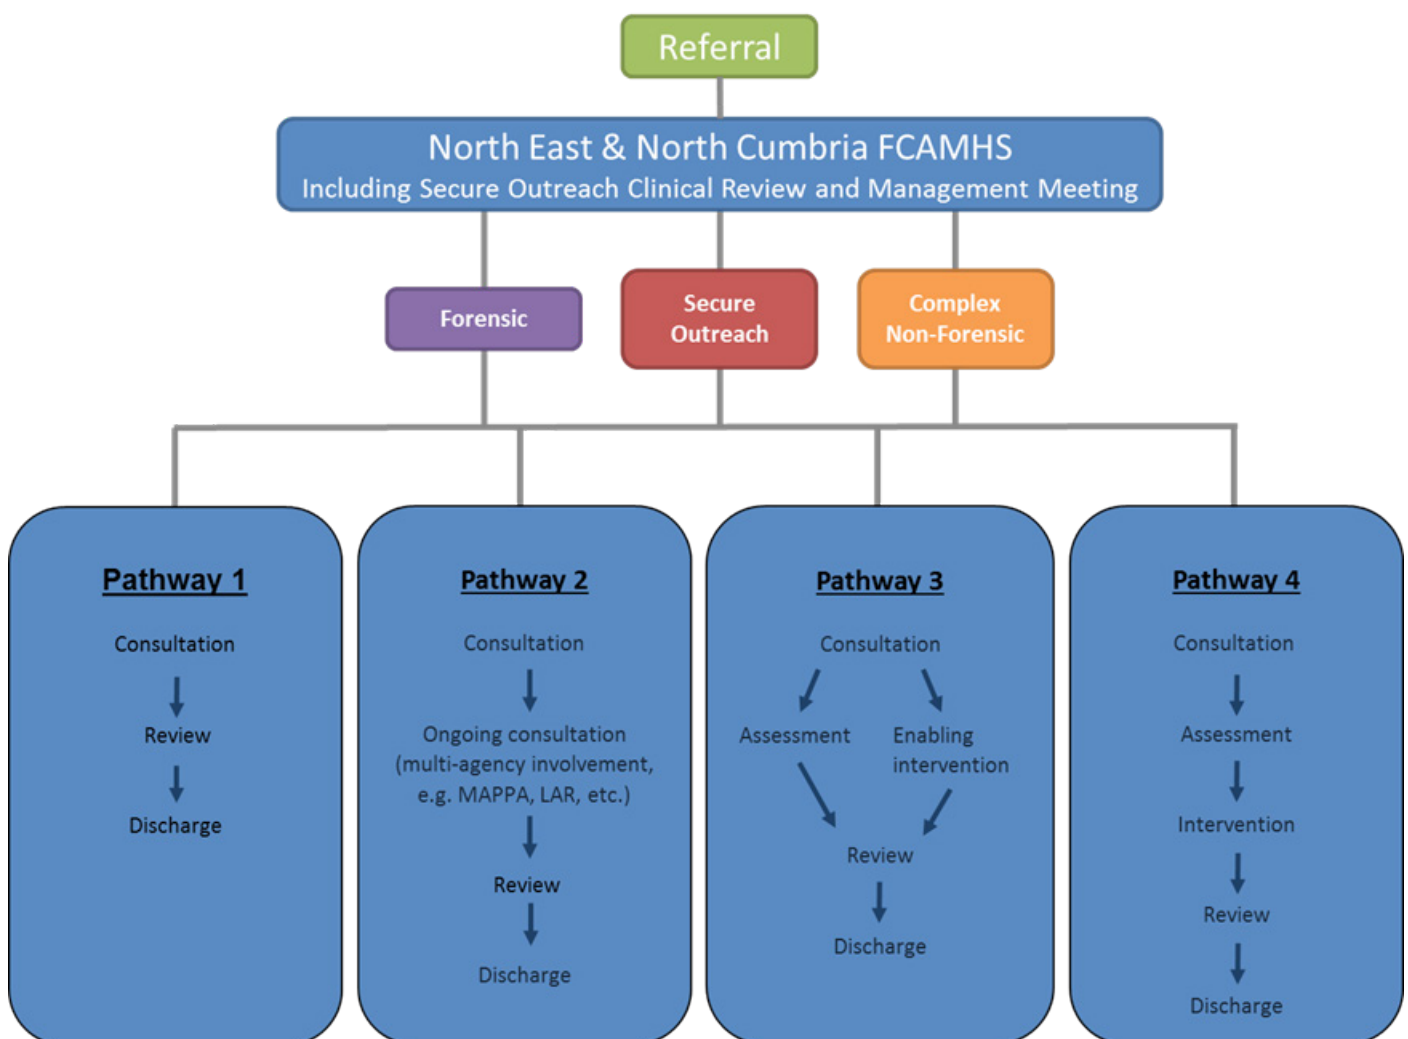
Referral

North East & North Cumbria FCAMHS
Including Secure Outreach Clinical Review and Management Meeting

Forensic

Secure Outreach

Complex Non-Forensic

Pathway 1

Consultation

Review

Discharge

Pathway 2

Consultation

Ongoing consultation (multi-agency involvement, e.g. MAPPA, LAR, etc.)

Review

Discharge

Pathway 3

Consultation

Assessment

Enabling intervention

Review

Discharge

Pathway 4

Consultation

Assessment

Intervention

Review

Discharge